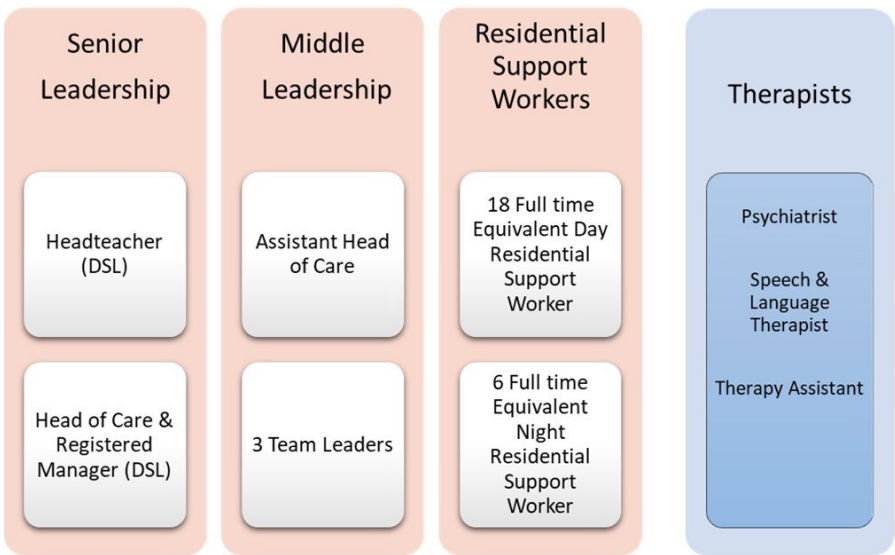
Senior Leadership

Headteacher (DSL)

Head of Care & Registered Manager (DSL)

Middle Leadership

Assistant Head of Care

3 Team Leaders

Residential Support Workers

18 Full time Equivalent Day Residential Support Worker

6 Full time Equivalent Night Residential Support Worker

Therapists

Psychiatrist

Speech & Language Therapist

Therapy Assistant